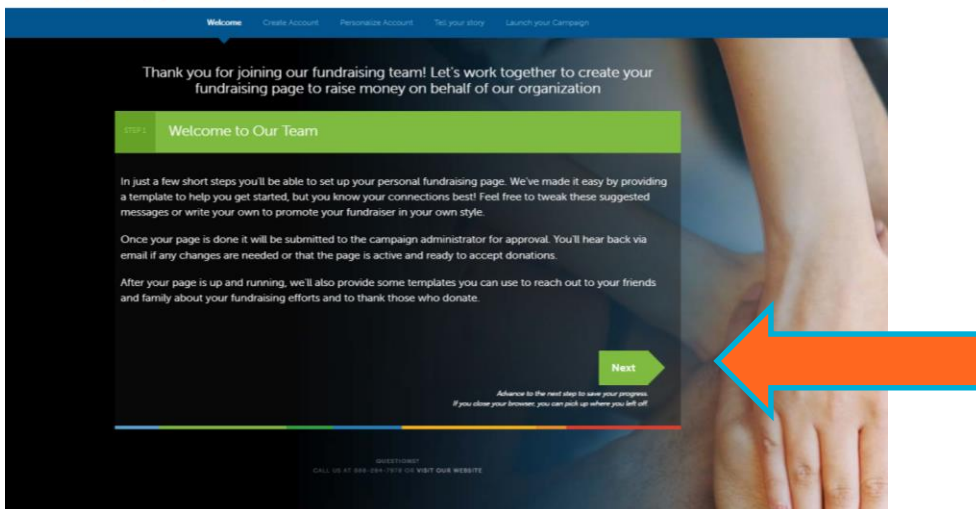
Welcome Create Account Personalize Account Tell your story Launch your Campaign

Thank you for joining our fundraising team! Let's work together to create your fundraising page to raise money on behalf of our organization

STEP 1 Welcome to Our Team

In just a few short steps you'll be able to set up your personal fundraising page. We've made it easy by providing a template to help you get started, but you know your connections best! Feel free to tweak these suggested messages or write your own to promote your fundraiser in your own style.

Once your page is done it will be submitted to the campaign administrator for approval. You'll hear back via email if any changes are needed or that the page is active and ready to accept donations.

After your page is up and running, we'll also provide some templates you can use to reach out to your friends and family about your fundraising efforts and to thank those who donate.

Next

Advance to the next step to save your progress.
If you close your browser, you can pick up where you left off.

QUESTIONS?
CALL US AT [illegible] OR VISIT OUR WEBSITE